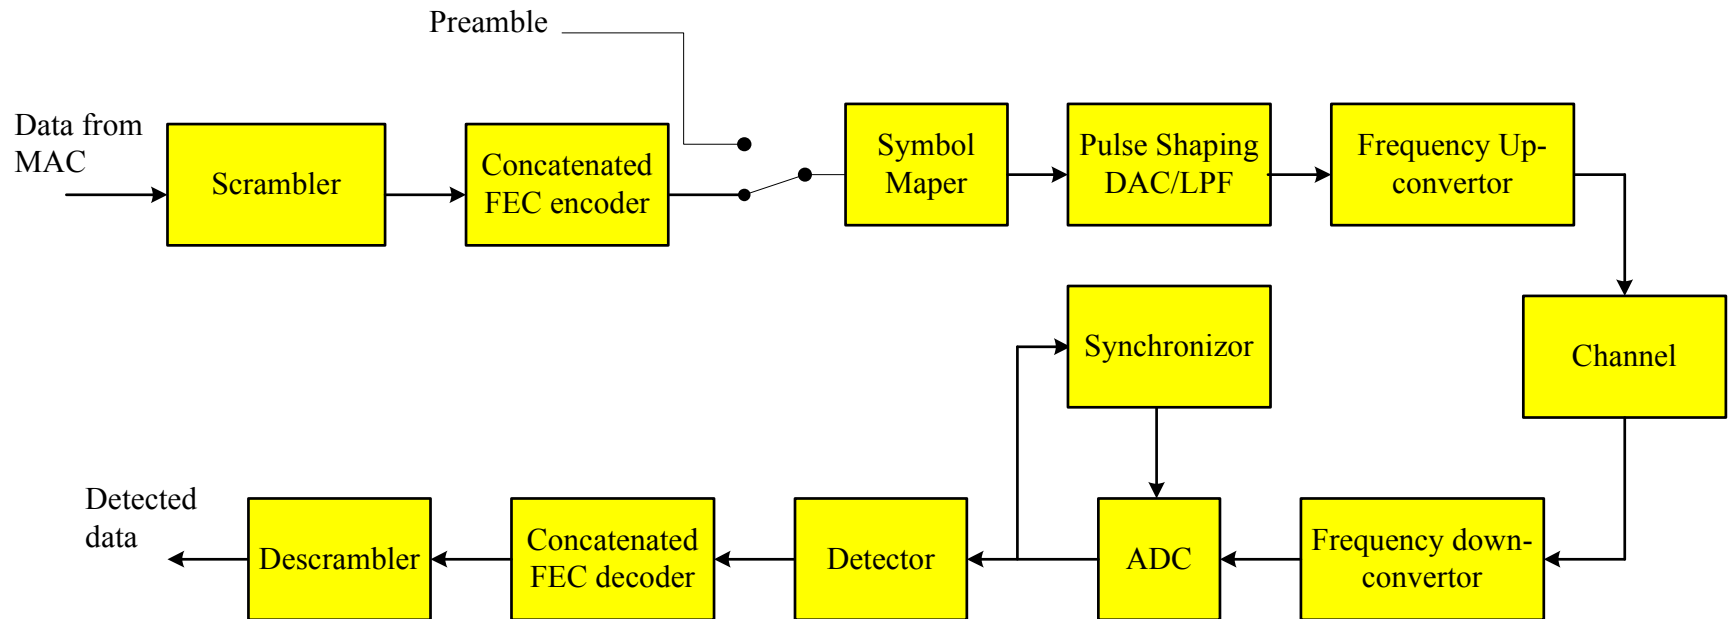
Preamble

Data from MAC

Scrambler

Concatenated FEC encoder

Symbol Maper

Pulse Shaping DAC/LPF

Frequency Up-convertor

Channel

Synchronizor

Detected data

Descrambler

Concatenated FEC decoder

Detector

ADC

Frequency down-convertor